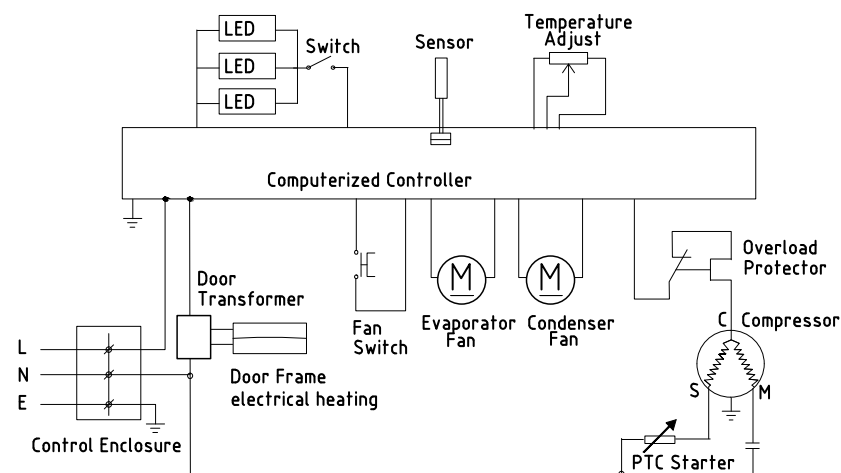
LED
LED
LED
Switch
Sensor
Temperature Adjust
Computerized Controller
Door Transformer
Door Frame electrical heating
Fan Switch
M
Evaporator Fan
M
Condenser Fan
Overload Protector
C
Compressor
S
M
PTC Starter
L
N
E
Control Enclosure